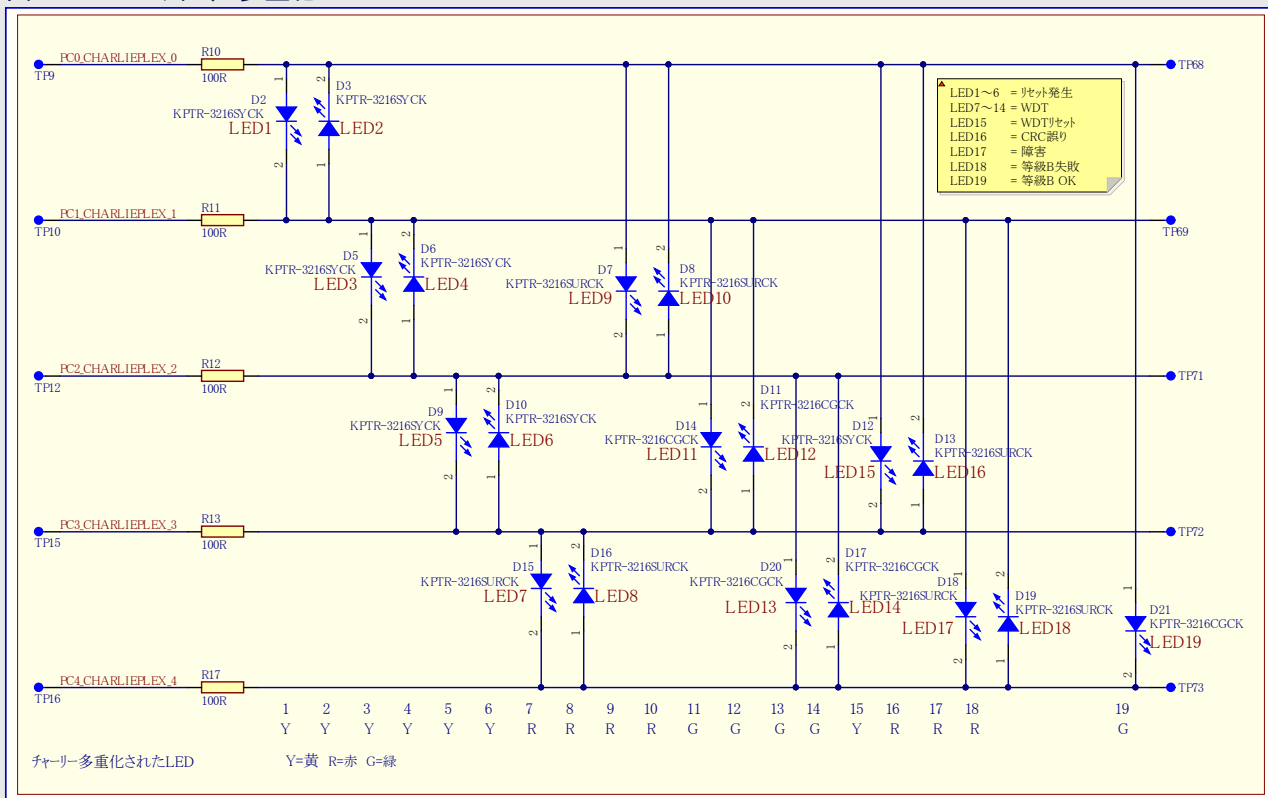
PC0_CHARLIEPLEX_0
R10
100R
TP9
TP68
D2
KPTR-3216SYCK
LED1
D3
KPTR-3216SYCK
LED2

LED1～6 = ﾘｾｯﾄ発生
LED7～14 = WDT
LED15 = WDTﾘｾｯﾄ
LED16 = CRC誤り
LED17 = 障害
LED18 = 等級B失敗
LED19 = 等級B OK

PC1_CHARLIEPLEX_1
R11
100R
TP10
TP69
D5
KPTR-3216SYCK
LED3
D6
KPTR-3216SYCK
LED4
D7
KPTR-3216SURCK
LED9
D8
KPTR-3216SURCK
LED10

PC2_CHARLIEPLEX_2
R12
100R
TP12
TP71
D9
KPTR-3216SYCK
LED5
D10
KPTR-3216SYCK
LED6
D14
KPTR-3216CGCK
LED11
D11
KPTR-3216CGCK
LED12
D12
KPTR-3216SYCK
LED15
D13
KPTR-3216SURCK
LED16

PC3_CHARLIEPLEX_3
R13
100R
TP15
TP72
D15
KPTR-3216SURCK
LED7
D16
KPTR-3216SURCK
LED8
D20
KPTR-3216CGCK
LED13
D17
KPTR-3216CGCK
LED14
D18
KPTR-3216SURCK
LED17
D19
KPTR-3216SURCK
LED18
D21
KPTR-3216CGCK
LED19

PC4_CHARLIEPLEX_4
R17
100R
TP16
TP73

| 1 | 2 | 3 | 4 | 5 | 6 | 7 | 8 | 9 | 10 | 11 | 12 | 13 | 14 | 15 | 16 | 17 | 18 | 19 |
|---|---|---|---|---|---|---|---|---|---|---|---|---|---|---|---|---|---|---|
| Y | Y | Y | Y | Y | Y | R | R | R | R | G | G | G | G | Y | R | R | R | G |

チャーリー多重化されたLED
Y=黄 R=赤 G=緑